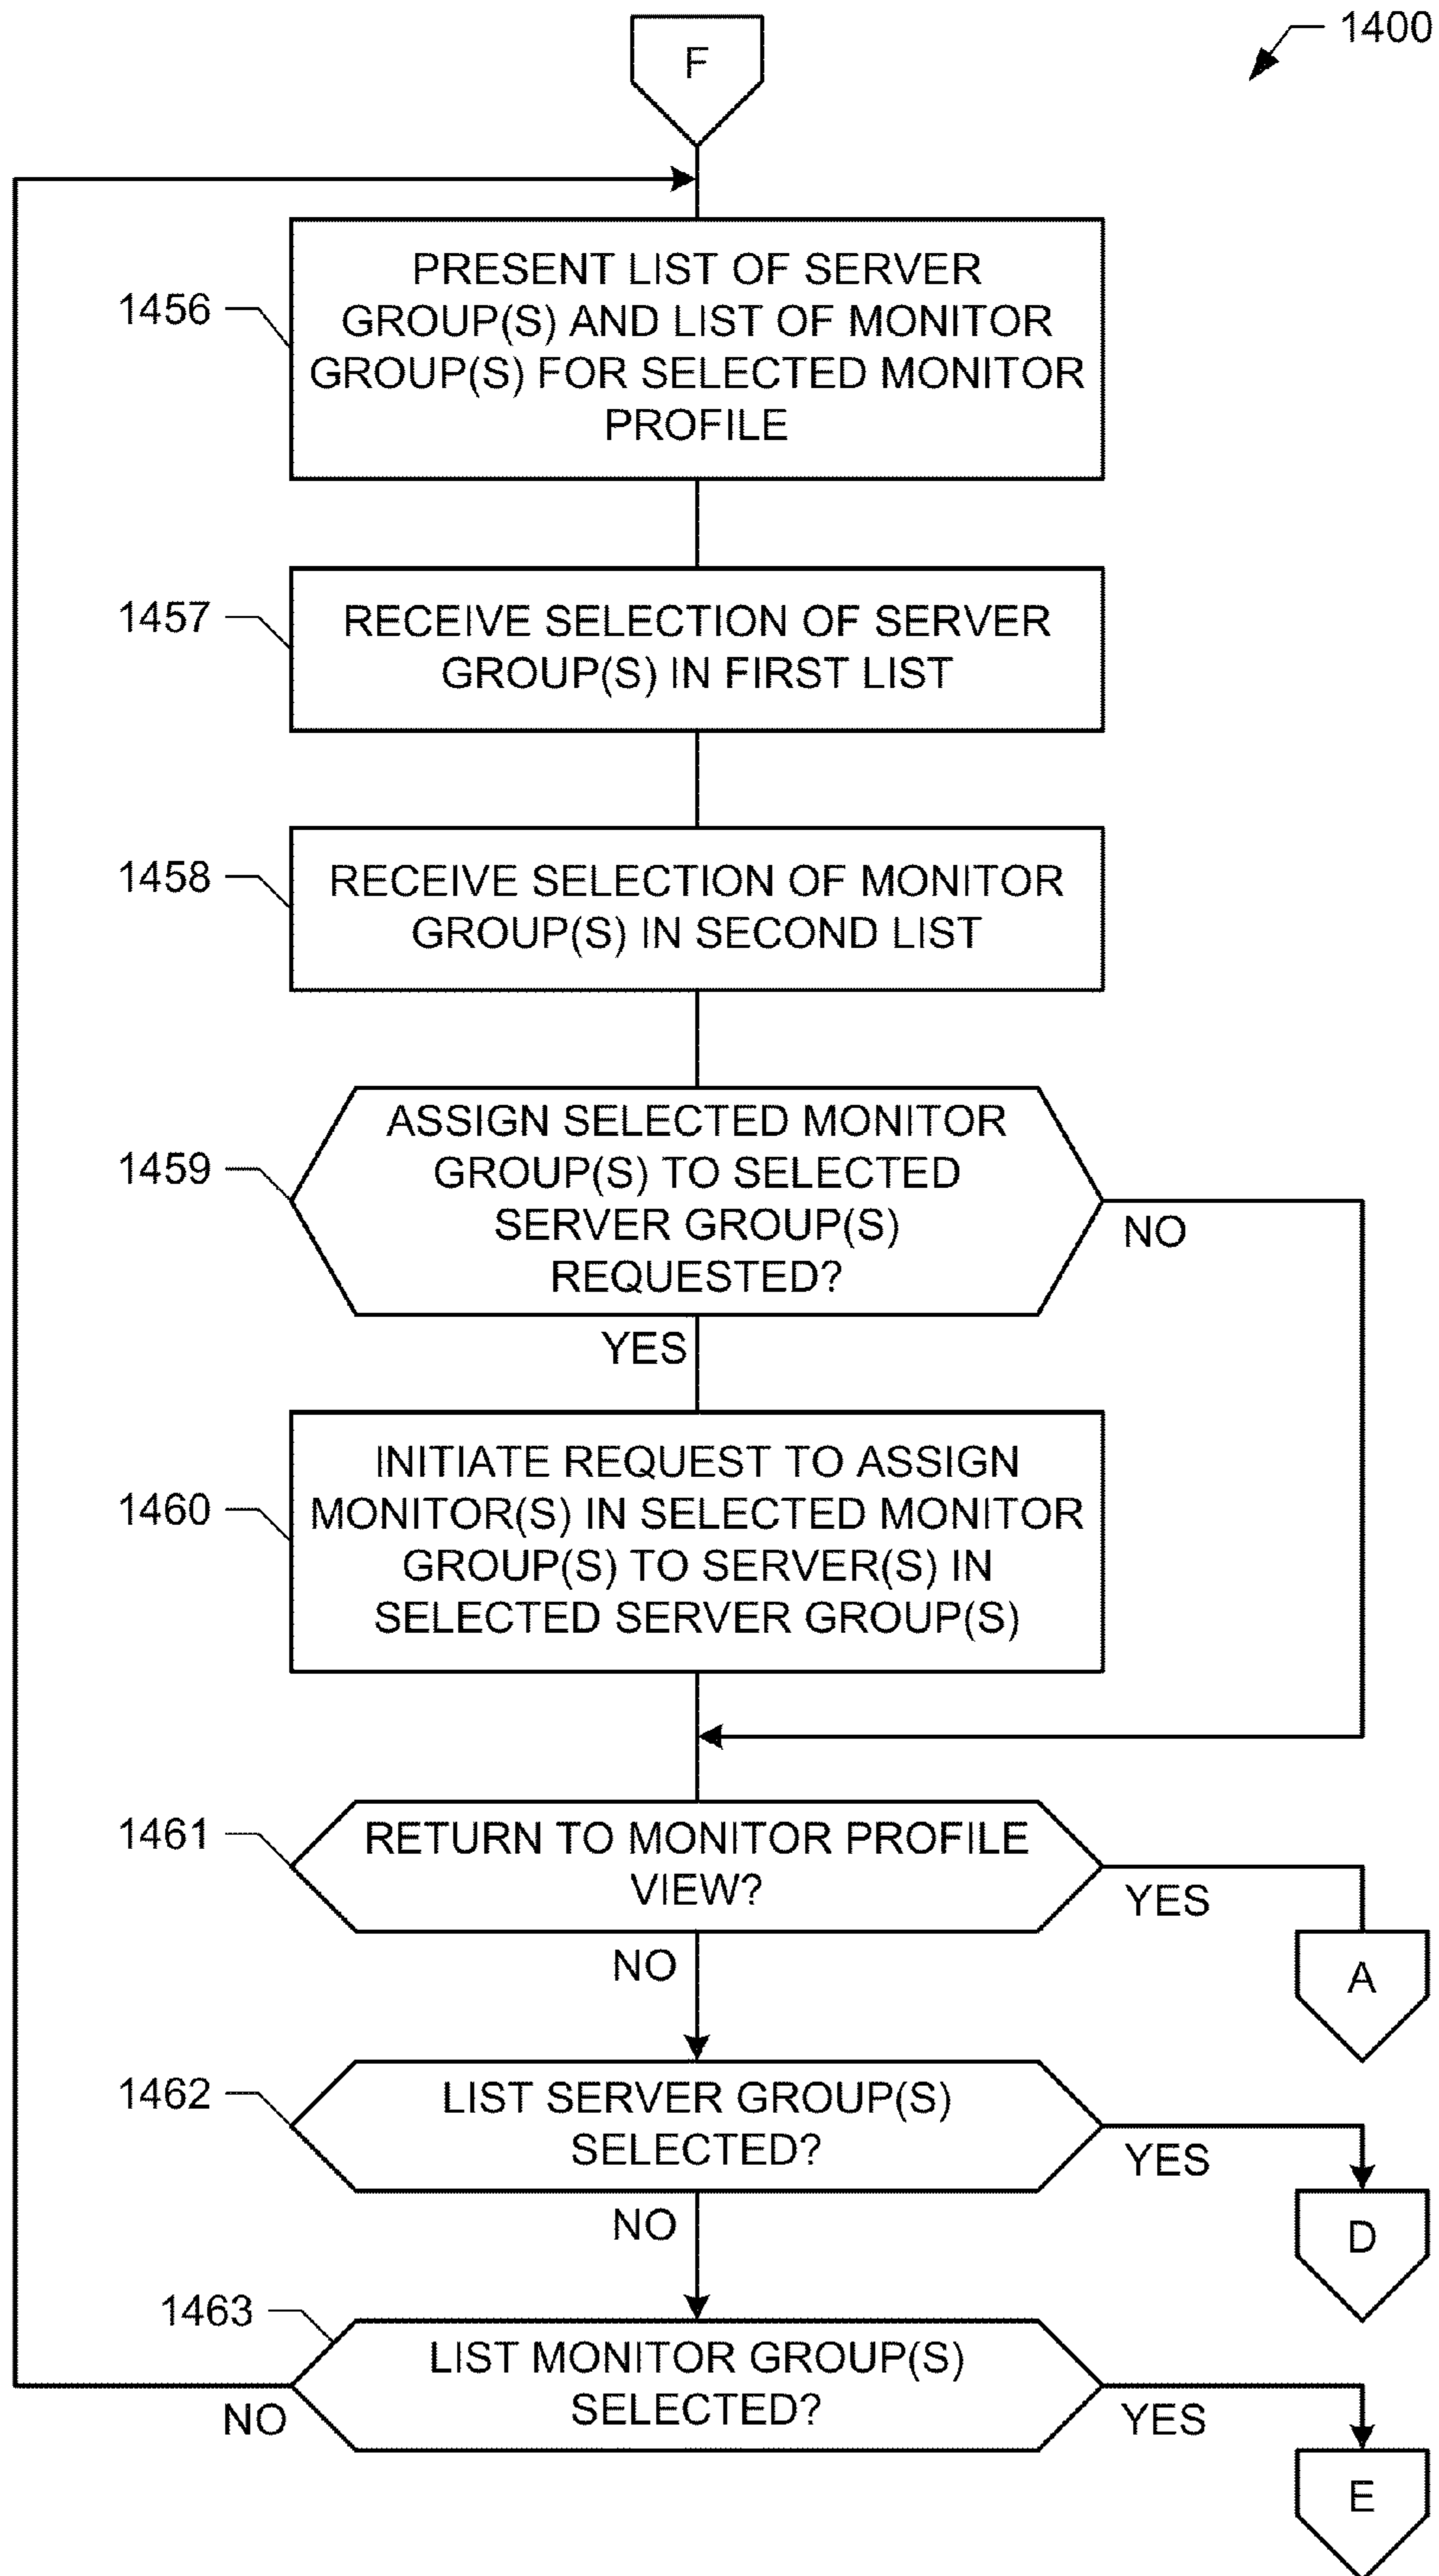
F

1400

1456 PRESENT LIST OF SERVER GROUP(S) AND LIST OF MONITOR GROUP(S) FOR SELECTED MONITOR PROFILE

1457 RECEIVE SELECTION OF SERVER GROUP(S) IN FIRST LIST

1458 RECEIVE SELECTION OF MONITOR GROUP(S) IN SECOND LIST

1459 ASSIGN SELECTED MONITOR GROUP(S) TO SELECTED SERVER GROUP(S) REQUESTED?

NO

YES

1460 INITIATE REQUEST TO ASSIGN MONITOR(S) IN SELECTED MONITOR GROUP(S) TO SERVER(S) IN SELECTED SERVER GROUP(S)

1461 RETURN TO MONITOR PROFILE VIEW?

YES

A

NO

1462 LIST SERVER GROUP(S) SELECTED?

YES

D

NO

1463 LIST MONITOR GROUP(S) SELECTED?

NO

YES

E